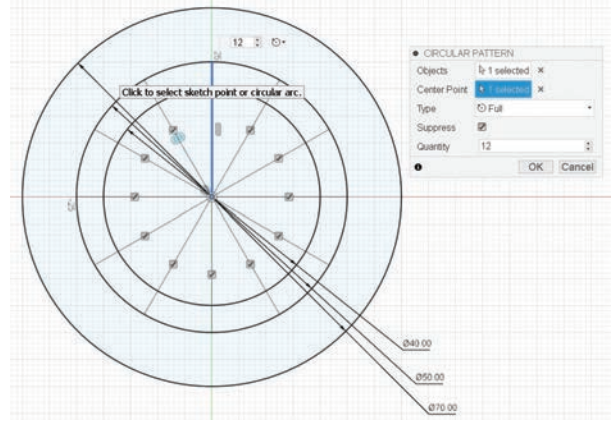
12

Click to select sketch point or circular arc.

CIRCULAR PATTERN

| Objects | 1 selected × |
|---|---|
| Center Point | 1 selected × |
| Type | Full |
| Suppress | ☑ |
| Quantity | 12 |

OK Cancel

Ø40.00

Ø50.00

Ø70.00